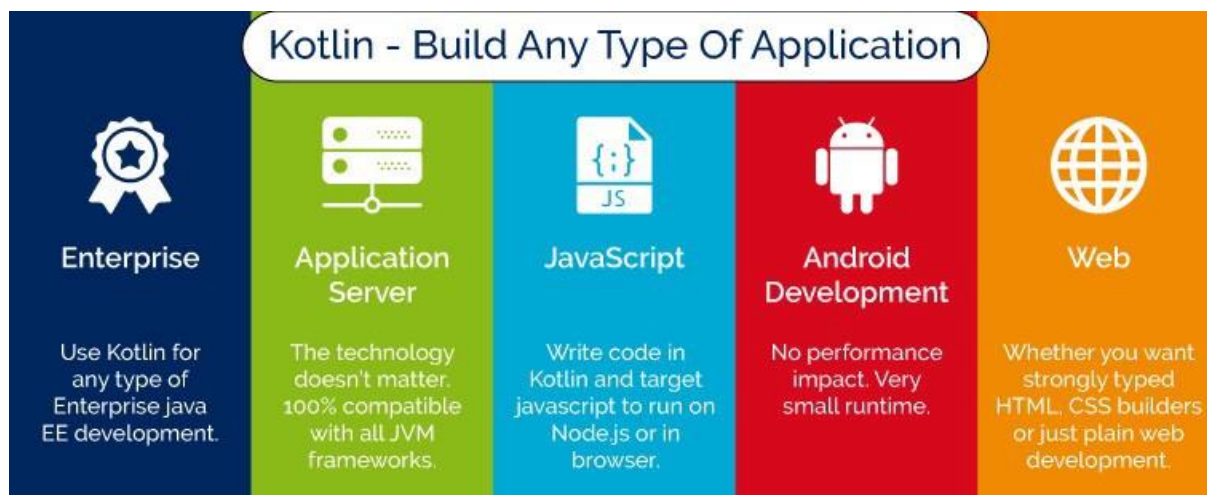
Kotlin - Build Any Type Of Application

{;}
JS

Enterprise

Use Kotlin for any type of Enterprise java EE development.

Application Server

The technology doesn't matter. 100% compatible with all JVM frameworks.

JavaScript

Write code in Kotlin and target javascript to run on Node.js or in browser.

Android Development

No performance impact. Very small runtime.

Web

Whether you want strongly typed HTML, CSS builders or just plain web development.